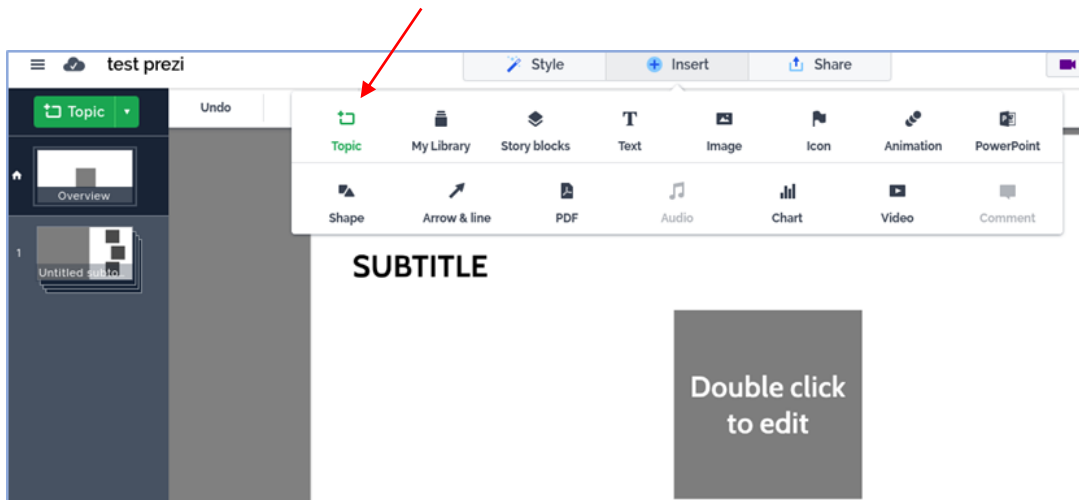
test prezi

Style

Insert

Share

Topic

Undo

Overview

1

Untitled subto

Topic

My Library

Story blocks

Text

Image

Icon

Animation

PowerPoint

Shape

Arrow & line

PDF

Audio

Chart

Video

Comment

SUBTITLE

Double click to edit